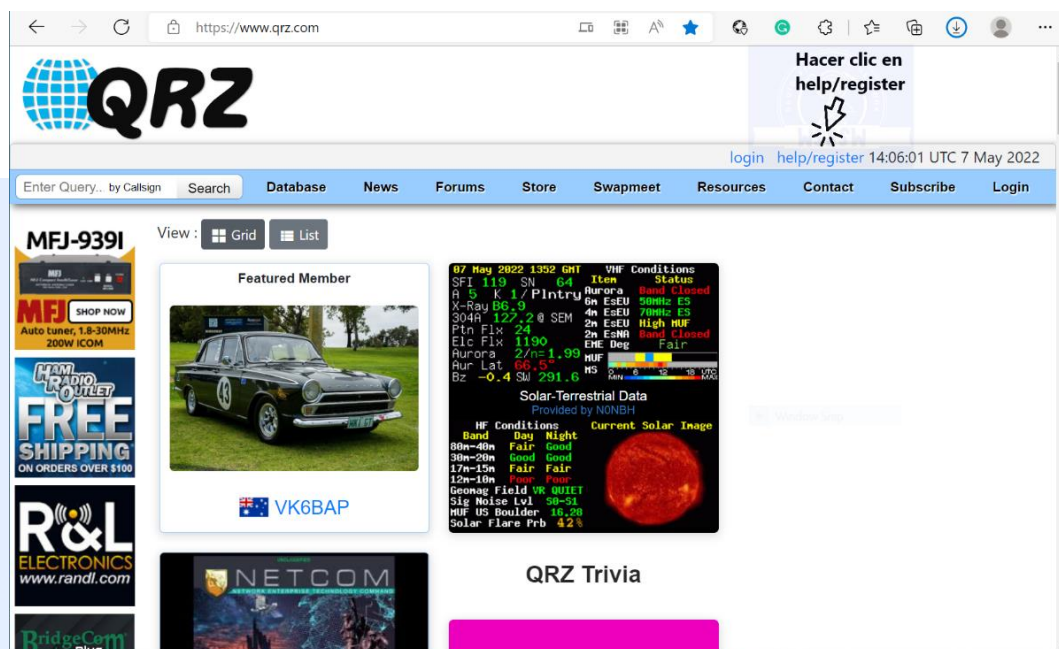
https://www.qrz.com

QRZ

Hacer clic en help/register

login help/register 14:06:01 UTC 7 May 2022

Enter Query.. by Callsign Search Database News Forums Store Swapmeet Resources Contact Subscribe Login

MFJ-939I
MFJ SHOP NOW
Auto tuner, 1.8-30MHz 200W ICOM

HAM RADIO OUTLET
FREE SHIPPING
ON ORDERS OVER $100

R&L ELECTRONICS
www.randl.com

RidgeCom

View : Grid List

Featured Member

VK6BAP

07 May 2022 1352 GMT
SFI 119 SN 64
A 5 K 1/Plntry
X-Ray B6.9
304A 127.2 @ SEM
Ptn Flx 24
Elc Flx 1190
Aurora 2/n=1.99
Aur Lat 66.5°
Bz -0.4 SW 291.6

VHF Conditions
Item Status
Aurora Band Closed
6m EsEU 50MHz ES
4m EsEU 70MHz ES
2m EsEU High MUF
2m EsNA Band Closed
EME Deg Fair
MUF
MS
MIN 6 12 18 UTC MAG

Solar-Terrestrial Data
Provided by N0NBH

HF Conditions
Band Day Night
80m-40m Fair Good
30m-20m Good Good
17m-15m Fair Fair
12m-10m Poor Poor
Geomag Field VR QUIET
Sig Noise Lvl S0-S1
MUF US Boulder 16.28
Solar Flare Prb 42%

Current Solar Image

NETCOM
NETWORK ENTERPRISE TECHNOLOGY COMMAND

QRZ Trivia